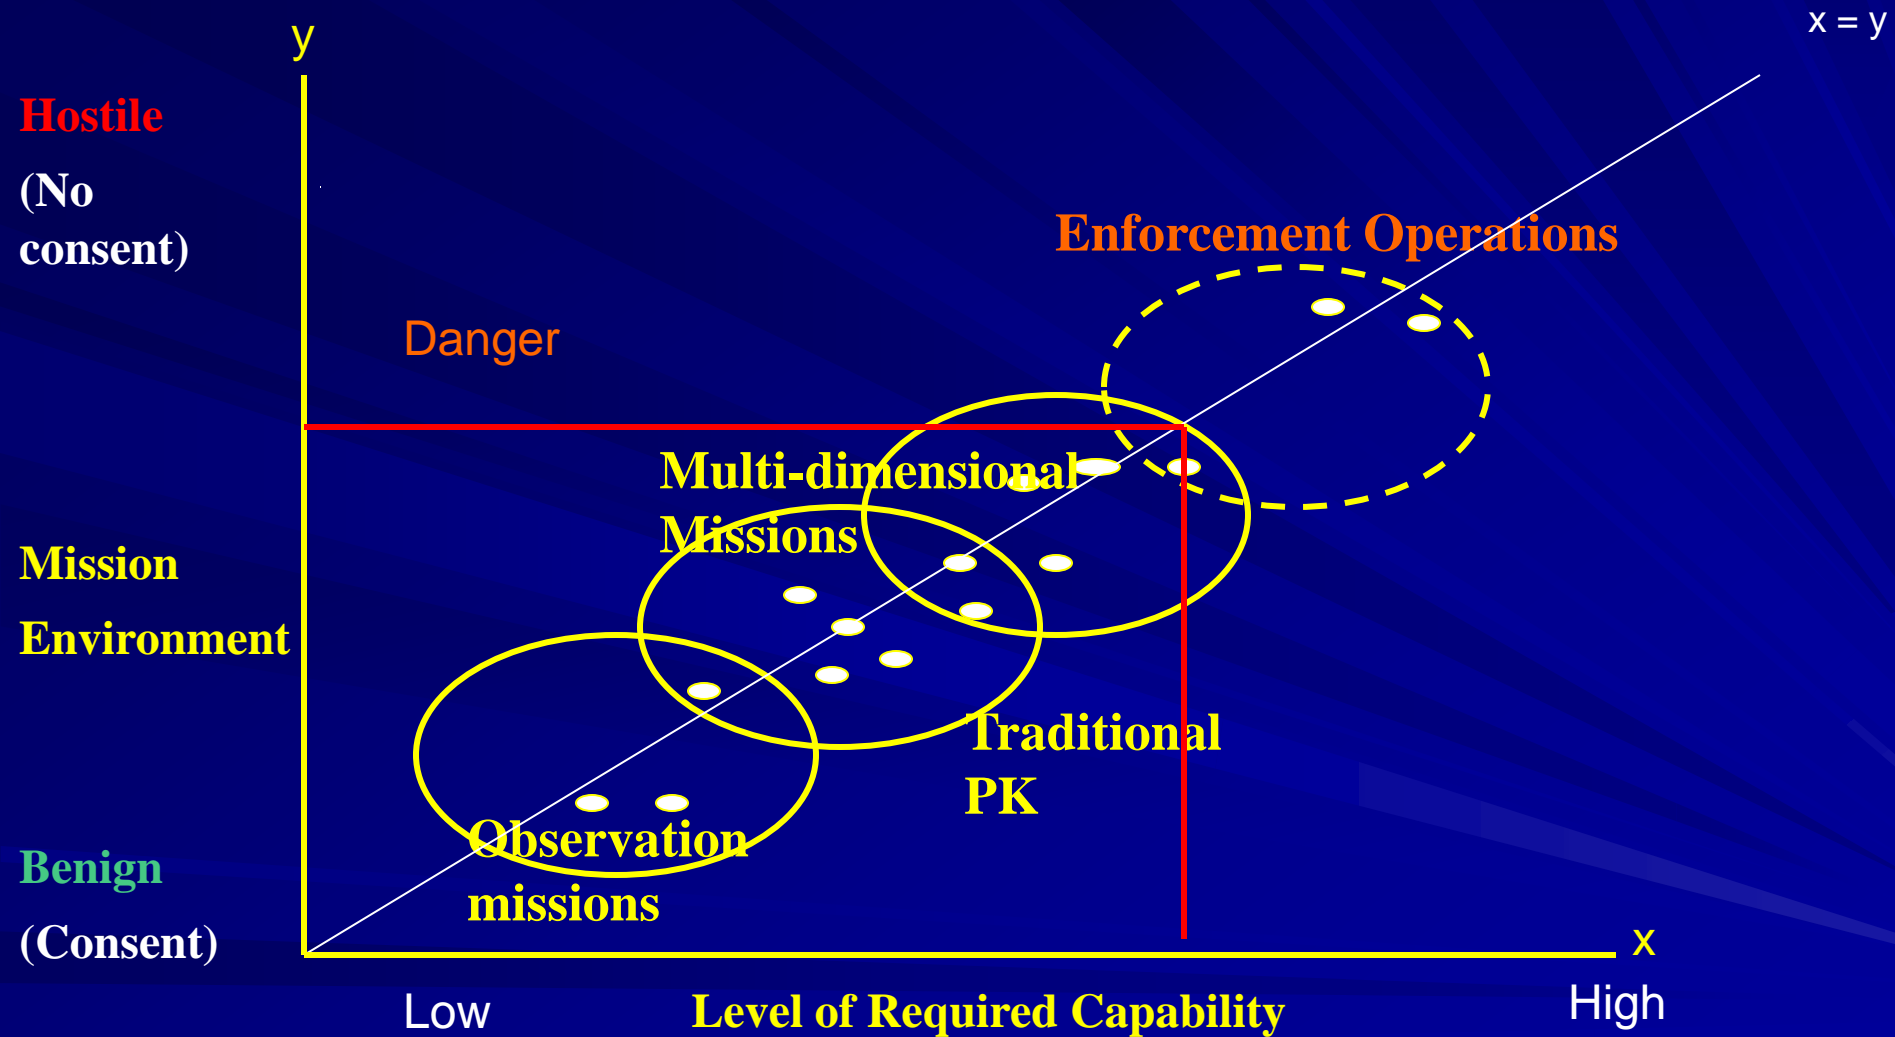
y

x = y

Hostile

(No consent)

Enforcement Operations

Danger

Multi-dimensional Missions

Mission Environment

Traditional PK

Observation missions

Benign

(Consent)

x

Low

Level of Required Capability

High